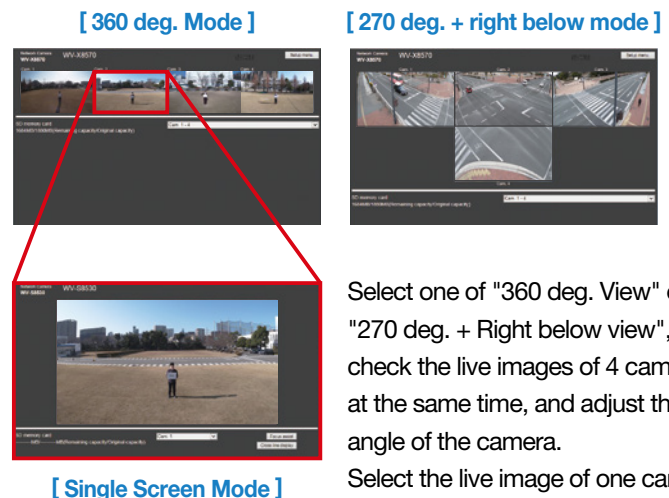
[ 360 deg. Mode ]

Network Camera WV-X8570

Setup menu

Cam. 1 Cam. 2 Cam. 3 Cam. 4

SD memory card

Cam. 1 - 4

[ 270 deg. + right below mode ]

Network Camera WV-X8570

Setup menu

Cam. 1 - 4

Network Camera WV-S8530

SD memory card

Cam. 1

Focus assist

Close live display

[ Single Screen Mode ]

Select one of "360 deg. View" or "270 deg. + Right below view", check the live images of 4 cameras at the same time, and adjust the angle of the camera.

Select the live image of one camera